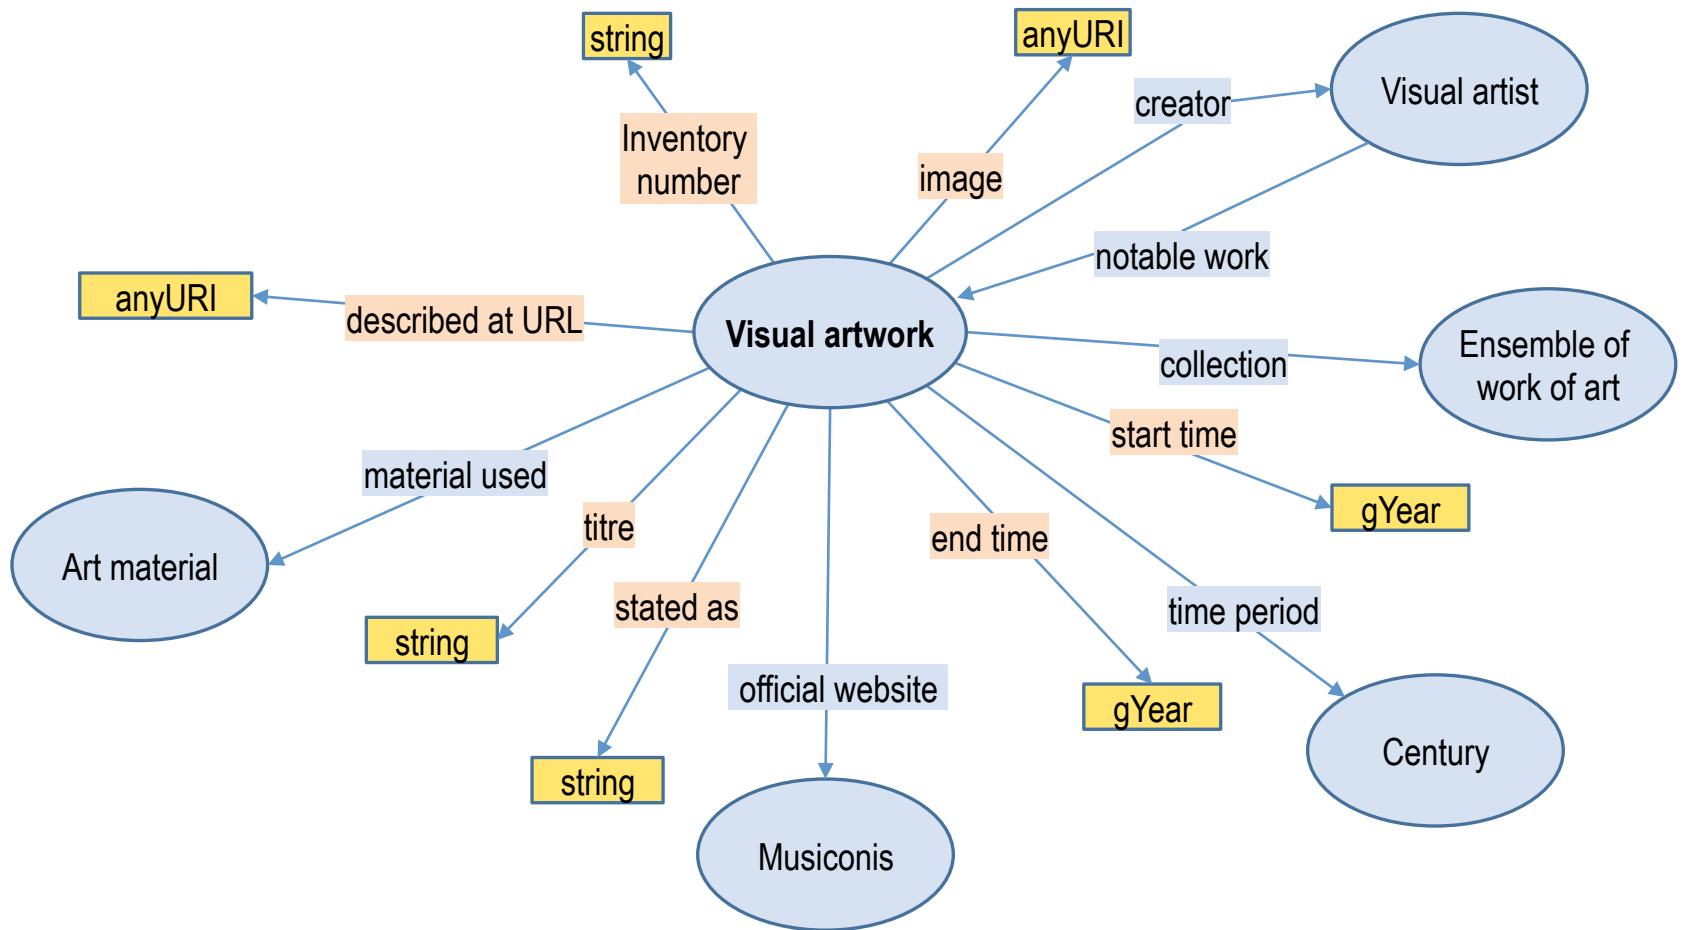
string

anyURI

Inventory number

image

creator

Visual artist

notable work

anyURI

described at URL

Visual artwork

collection

Ensemble of work of art

material used

start time

gYear

titre

end time

Art material

stated as

time period

string

official website

gYear

Century

string

Musiconis